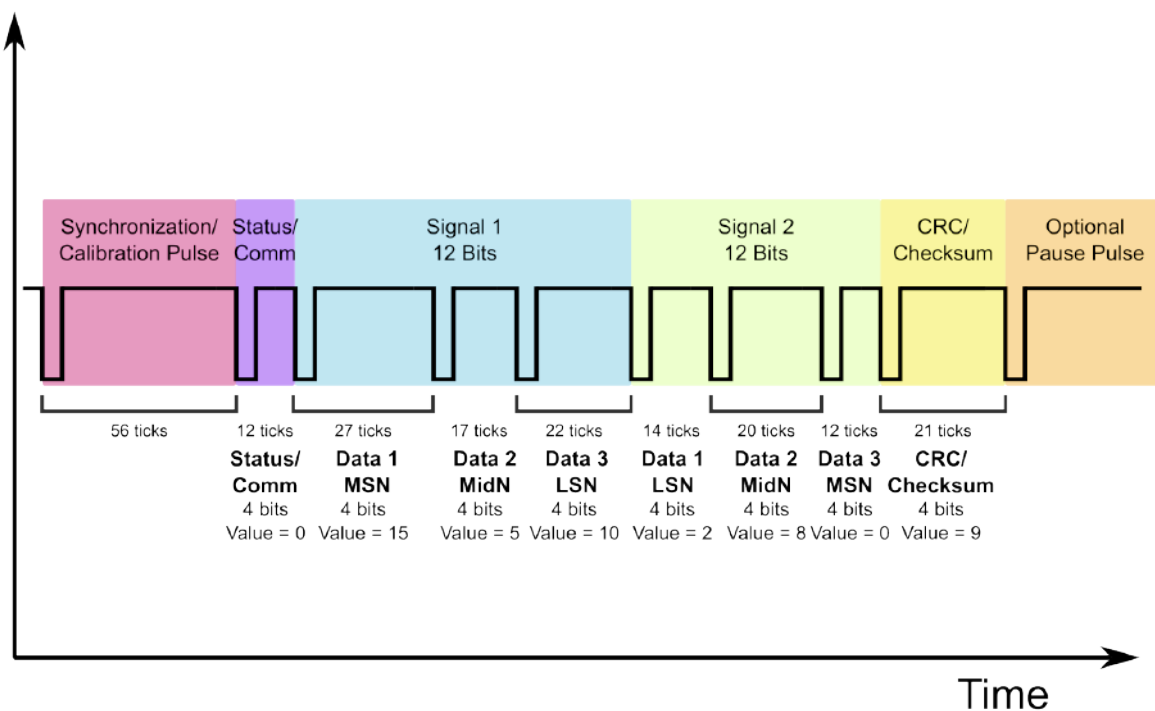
Synchronization/ Calibration Pulse

Status/ Comm

Signal 1
12 Bits

Signal 2
12 Bits

CRC/ Checksum

Optional Pause Pulse

56 ticks

12 ticks
**Status/ Comm**
4 bits
Value = 0

27 ticks
**Data 1 MSN**
4 bits
Value = 15

17 ticks
**Data 2 MidN**
4 bits
Value = 5

22 ticks
**Data 3 LSN**
4 bits
Value = 10

14 ticks
**Data 1 LSN**
4 bits
Value = 2

20 ticks
**Data 2 MidN**
4 bits
Value = 8

12 ticks
**Data 3 MSN**
4 bits
Value = 0

21 ticks
**CRC/ Checksum**
4 bits
Value = 9

Time